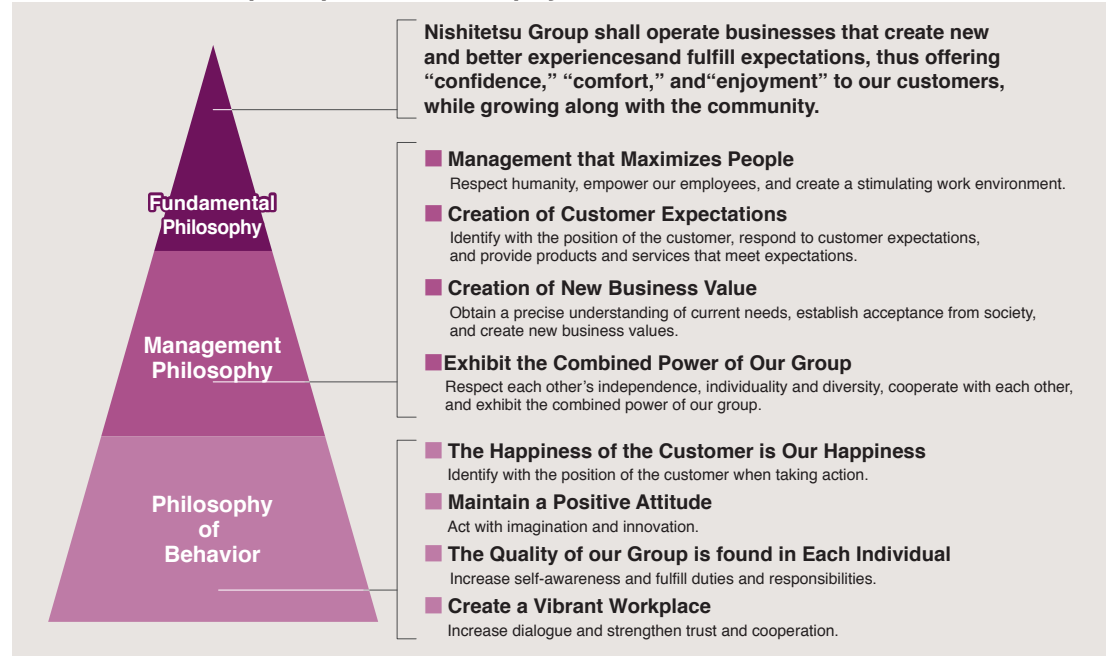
Fundamental Philosophy

Management Philosophy

Philosophy of Behavior

Nishitetsu Group shall operate businesses that create new and better experiencesand fulfill expectations, thus offering “confidence,” “comfort,” and“enjoyment” to our customers, while growing along with the community.

Management that Maximizes People
Respect humanity, empower our employees, and create a stimulating work environment.

Creation of Customer Expectations
Identify with the position of the customer, respond to customer expectations, and provide products and services that meet expectations.

Creation of New Business Value
Obtain a precise understanding of current needs, establish acceptance from society, and create new business values.

Exhibit the Combined Power of Our Group
Respect each other’s independence, individuality and diversity, cooperate with each other, and exhibit the combined power of our group.

The Happiness of the Customer is Our Happiness
Identify with the position of the customer when taking action.

Maintain a Positive Attitude
Act with imagination and innovation.

The Quality of our Group is found in Each Individual
Increase self-awareness and fulfill duties and responsibilities.

Create a Vibrant Workplace
Increase dialogue and strengthen trust and cooperation.